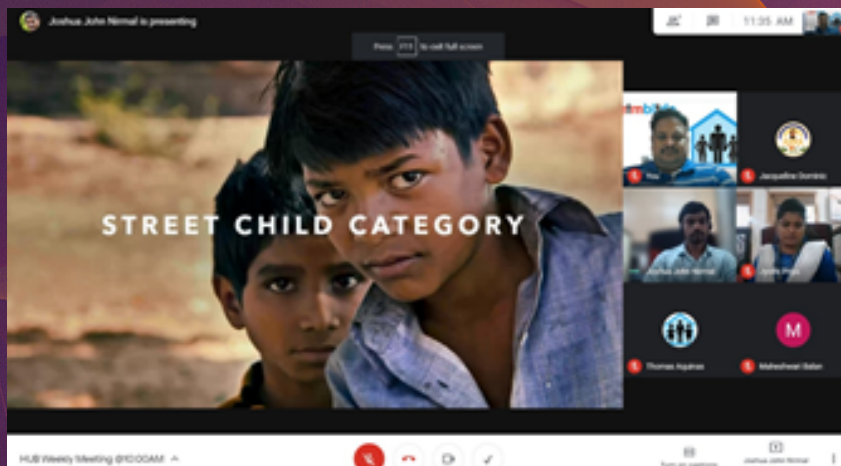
Joshua John Nirmal is presenting

Press F11 to exit full screen

11:35 AM

STREET CHILD CATEGORY

You

Jacqueline Dominic

Joshua John Nirmal

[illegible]

Thomas Aquinas

Maheshwari Balan

M

HUB Weekly Meeting @10:00AM

Joshua John Nirmal